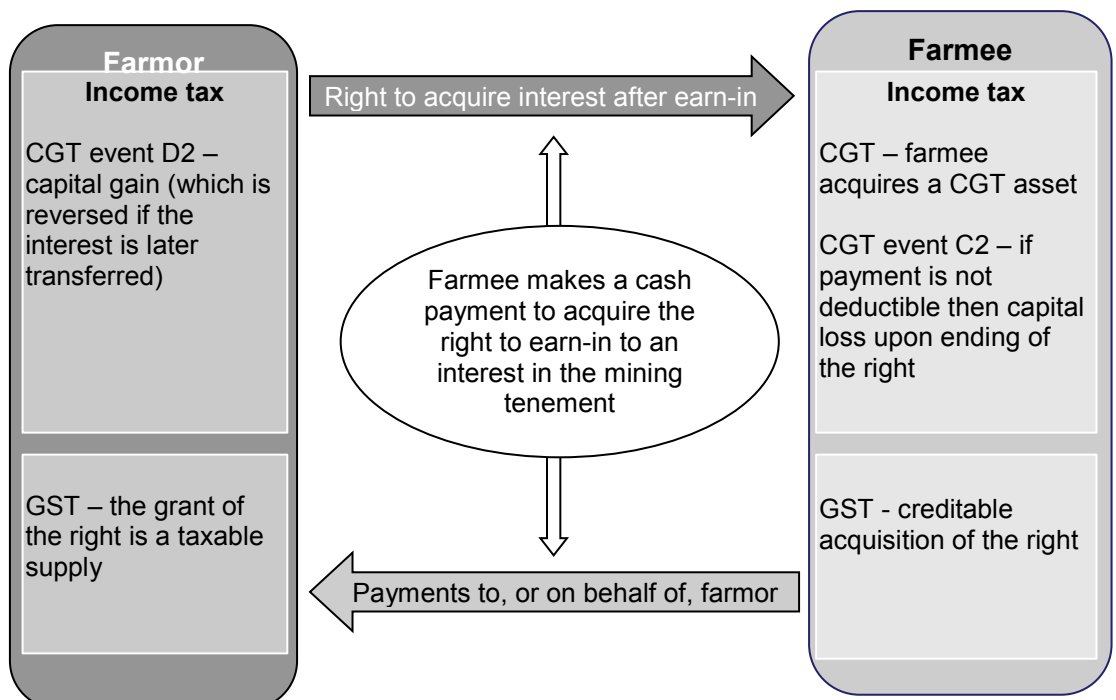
Farmor

Income tax

CGT event D2 – capital gain (which is reversed if the interest is later transferred)

GST – the grant of the right is a taxable supply

Right to acquire interest after earn-in

Farmee makes a cash payment to acquire the right to earn-in to an interest in the mining tenement

Payments to, or on behalf of, farmor

Farmee

Income tax

CGT – farmee acquires a CGT asset

CGT event C2 – if payment is not deductible then capital loss upon ending of the right

GST - creditable acquisition of the right